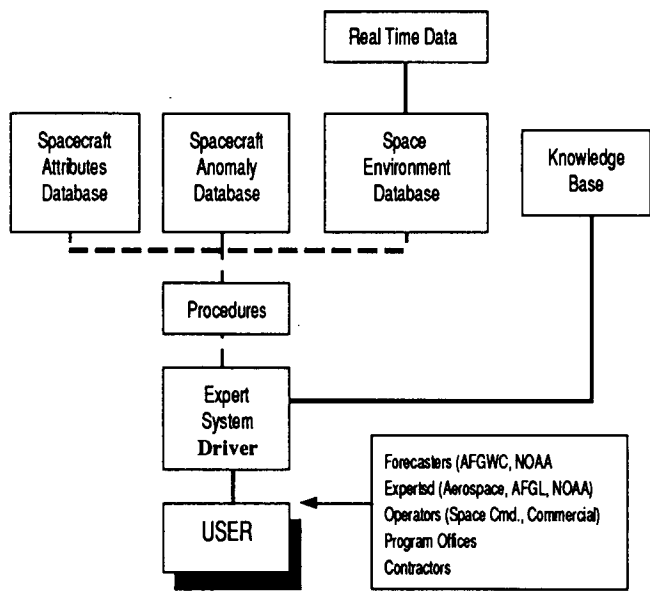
Real Time Data

Spacecraft Attributes Database

Spacecraft Anomaly Database

Space Environment Database

Knowledge Base

Procedures

Expert System Driver

USER

Forecasters (AFGWC, NOAA
Expertsd (Aerospace, AFGL, NOAA)
Operators (Space Cmd., Commercial)
Program Offices
Contractors